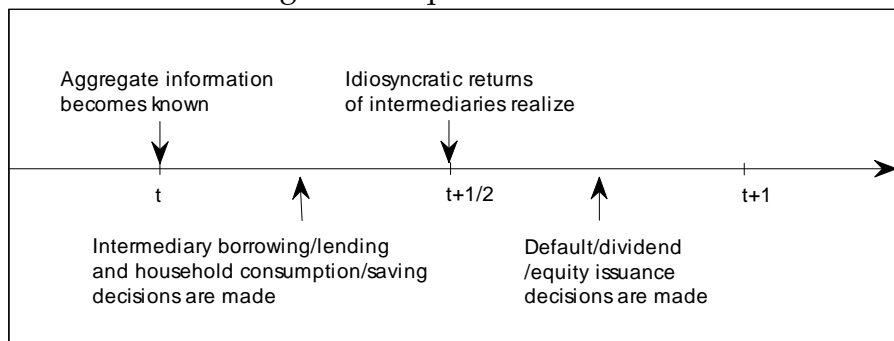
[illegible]

Aggregate information becomes known

Idiosyncratic returns of intermediaries realize

t

t+1/2

t+1

Intermediary borrowing/lending and household consumption/saving decisions are made

Default/dividend /equity issuance decisions are made